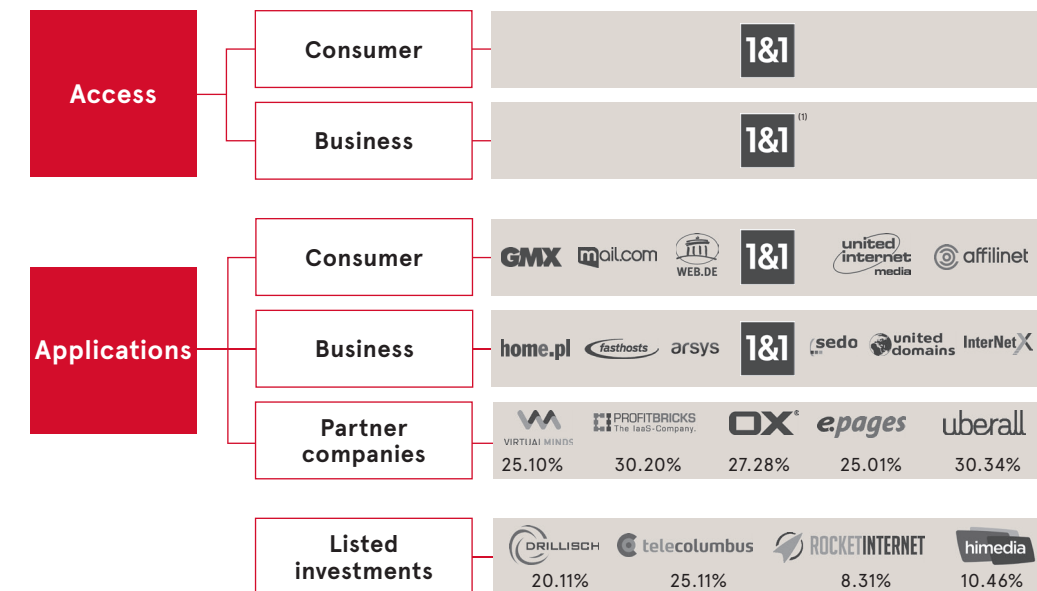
Access

Consumer

1&1

Business

1&1 (1)

Applications

Consumer

GMX mail.com WEB.DE 1&1 united internet media affilinet

Business

home.pl fasthosts arsys 1&1 sedo united domains InterNetX

Partner companies

VIRTUAL MINDS 25.10%

PROFITBRICKS The IaaS-Company. 30.20%

OX 27.28%

e.pages 25.01%

uberall 30.34%

Listed investments

DRILLISCH 20.11%

telecolumbus 25.11%

ROCKET INTERNET 8.31%

himedia 10.46%